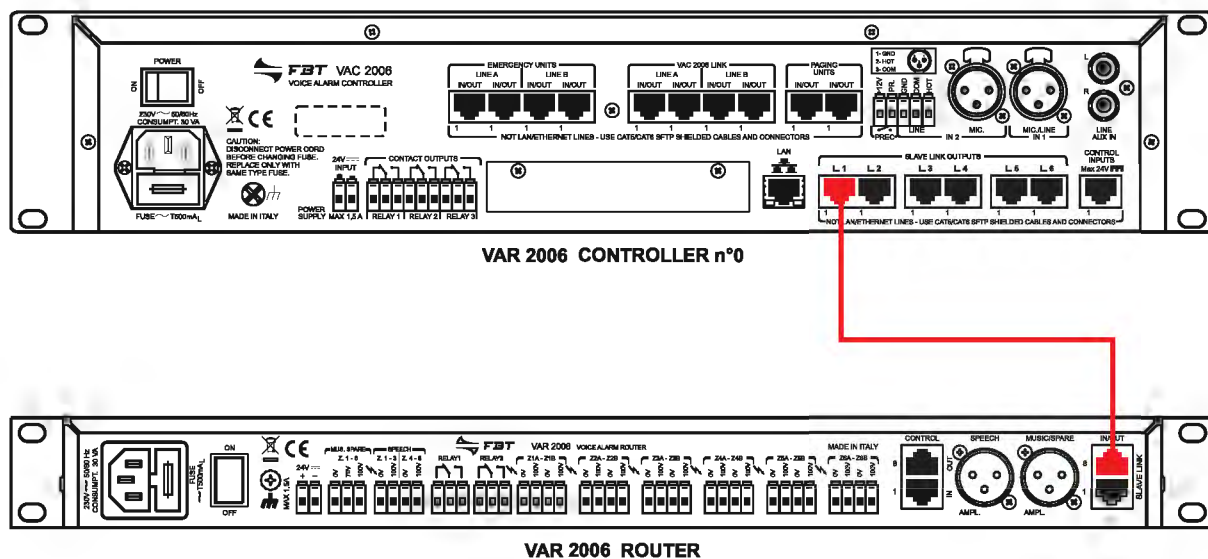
POWER
ON OFF
230V ~ 50/60Hz
CONSUMPT.: 30 VA
FBT VAC 2006
VOICE ALARM CONTROLLER
CE
CAUTION:
DISCONNECT POWER CORD BEFORE CHANGING FUSE. REPLACE ONLY WITH SAME TYPE FUSE.
FUSE ~ T500mA
MADE IN ITALY
POWER SUPPLY
24V INPUT
MAX 1,5 A
CONTACT OUTPUTS
RELAY 1 RELAY 2 RELAY 3
EMERGENCY UNITS
LINE A LINE B
IN/OUT IN/OUT IN/OUT IN/OUT
VAC 2006 LINK
LINE A LINE B
IN/OUT IN/OUT IN/OUT IN/OUT
PAGING UNITS
IN/OUT IN/OUT
NOT LAN/ETHERNET LINES - USE CAT5/CAT6 SFTP SHIELDED CABLES AND CONNECTORS
1-GND 2-HOT 3-COM
12V PR. GND COM NOT
PREC. LINE
IN 2 MIC. MIC./LINE IN 1
L R LINE AUX IN
LAN
SLAVE LINK OUTPUTS
L 1 L 2 L 3 L 4 L 5 L 6
CONTROL INPUTS
Max 24V
NOT LAN/ETHERNET LINES - USE CAT5/CAT6 SFTP SHIELDED CABLES AND CONNECTORS
VAR 2006 CONTROLLER n°0
230V ~ 50/60 Hz CONSUMPT.: 30 VA
FUSE T500mA
ON OFF
CE
24V MAX 1,5A
MUS. SPARE SPEECH
Z. 1 - 6 Z. 1 - 3 Z. 4 - 6
FBT VAR 2006 VOICE ALARM ROUTER
RELAY1 RELAY2
Z1A - Z1B Z2A - Z2B Z3A - Z3B Z4A - Z4B Z5A - Z5B Z6A - Z6B
MADE IN ITALY
CONTROL
OUT IN
SPEECH MUSIC/SPARE
AMPL. AMPL.
INPUT
SLAVE LINK
VAR 2006 ROUTER